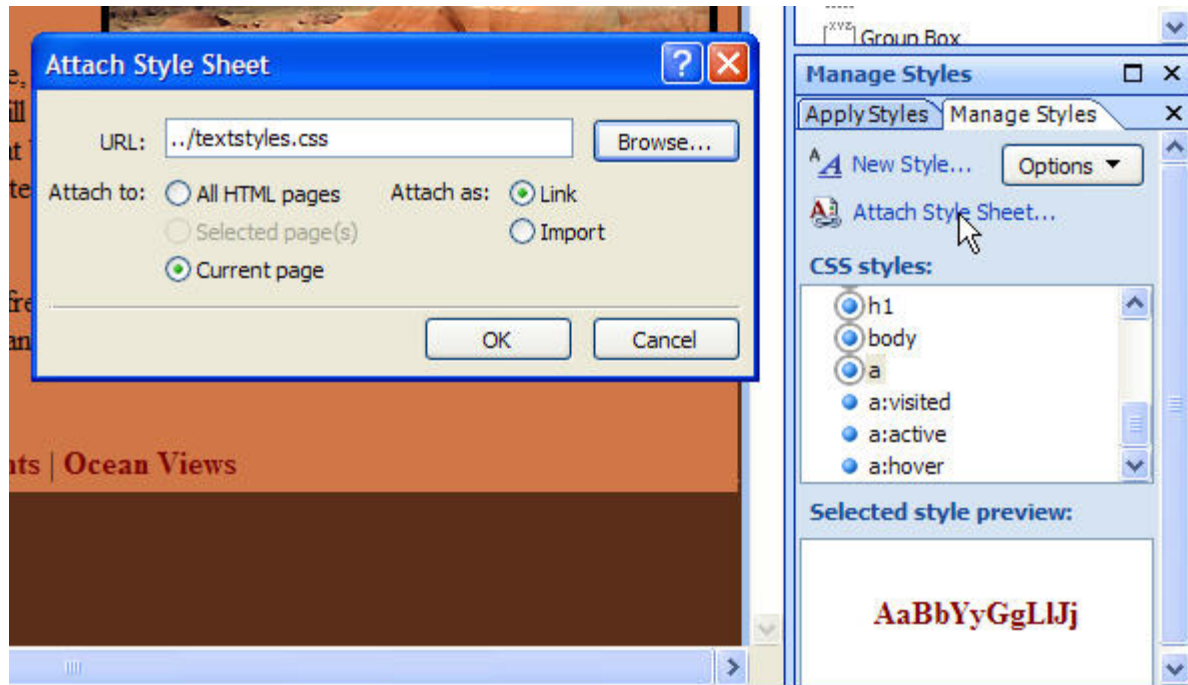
Attach Style Sheet

URL: ../textstyles.css
Browse...

Attach to: All HTML pages
Selected page(s)
Current page

Attach as: Link
Import

OK
Cancel

e,
ill
at
te

fr
an

nts | Ocean Views

xyz
Group Box

Manage Styles

Apply Styles
Manage Styles

New Style...
Options
Attach Style Sheet...

CSS styles:
h1
body
a
a:visited
a:active
a:hover

Selected style preview:

AaBbYyGgLlJj